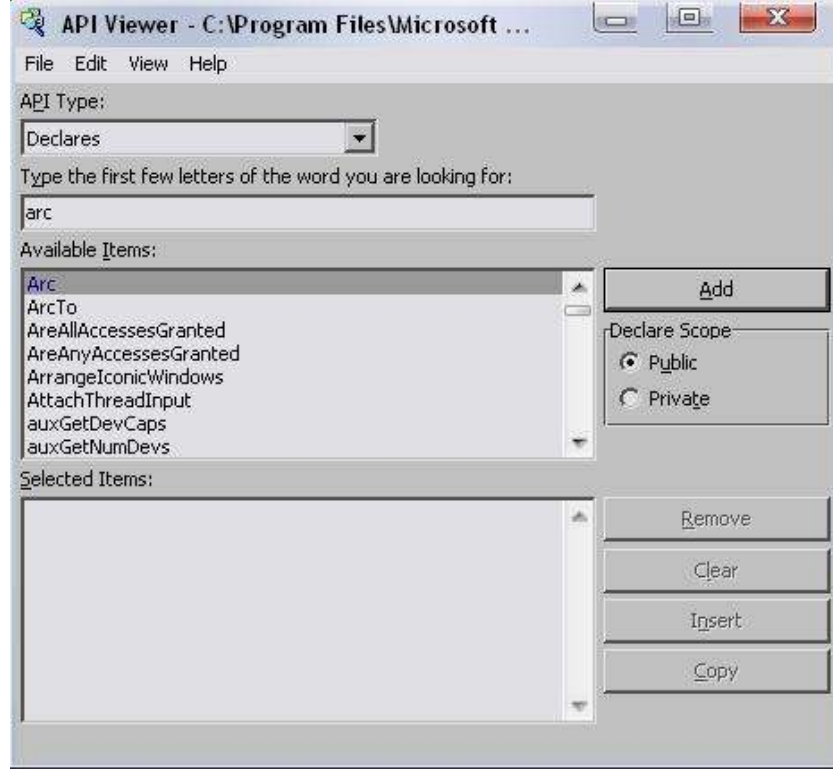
API Viewer - C:\Program Files\Microsoft ...

File Edit View Help

API Type:

Declares

Type the first few letters of the word you are looking for:

arc

Available Items:

Arc
ArcTo
AreAllAccessesGranted
AreAnyAccessesGranted
ArrangeIconicWindows
AttachThreadInput
auxGetDevCaps
auxGetNumDevs

Add

Declare Scope

Public

Private

Selected Items:

Remove

Clear

Insert

Copy